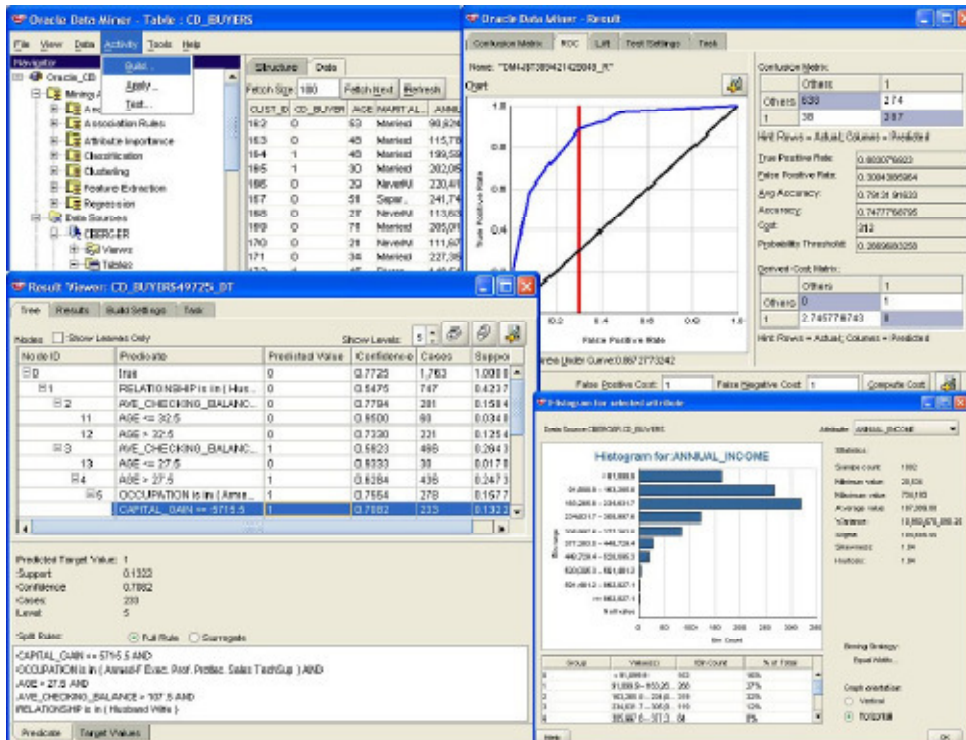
Oracle Data Miner - Table : CD_BUYERS

File View Data Activity Tools Help

Navigator

Build...
Apply...
Test...

Oracle_CD
Mining A
Association Rules
Attribute Importance
Classification
Clustering
Feature Extraction
Regression
Data Sources
CBERGER
Views
Tables

Structure Data

Fetch Size: 100 Fetch Next Refresh

| CUST_ID | CD_BUYER | AGE | MARITAL... | ANNU |
|---|---|---|---|---|
| 162 | 0 | 53 | Married | 90,82 |
| 163 | 0 | 45 | Married | 115,7 |
| 164 | 1 | 45 | Married | 199,5 |
| 165 | 1 | 30 | Married | 202,0 |
| 166 | 0 | 22 | NeverM | 230,4 |
| 167 | 0 | 51 | Separ... | 241,7 |
| 168 | 0 | 21 | NeverM | 113,6 |
| 169 | 0 | 71 | Married | 285,0 |
| 170 | 0 | 21 | NeverM | 111,6 |
| 171 | 0 | 34 | Married | 227,3 |

Oracle Data Miner - Result

Confusion Matrix ROC Lift Test Settings Task

Name: "DM4J0730942142B048_R"

Chart

True Positive Rate

False Positive Rate

Area Under Curve:0.8672773242

Confusion Matrix:

| | Others | 1 |
|---|---|---|
| Others | 830 | 274 |
| 1 | 38 | 287 |

Hint: Rows = Actual; Columns = Predicted

True Positive Rate: 0.8830769923
False Positive Rate: 0.3094385964
Avg Accuracy: 0.7913186933
Accuracy: 0.7477768795
Cost: 312
Probability Threshold: 0.2669683258

Derived Cost Matrix:

| | Others | 1 |
|---|---|---|
| Others | 0 | 1 |
| 1 | 2.745776743 | 0 |

Hint: Rows = Actual; Columns = Predicted

False Positive Cost: 1 False Negative Cost: 1 Compute Cost

Result Viewer: CD_BUYERS497725_DT

Tree Results Build Settings Task

Nodes Show Leaves Only Show Levels: 5

| Node ID | Predicate | Predicted Value | Confidence | Cases | Suppor |
|---|---|---|---|---|---|
| 0 | true | 0 | 0.7723 | 1,763 | 1.000 |
| 1 | RELATIONSHIP is in (Hus... | 0 | 0.5475 | 747 | 0.423 |
| 2 | AVE_CHECKING_BALANC... | 0 | 0.7784 | 281 | 0.158 |
| 11 | AGE <= 32.5 | 0 | 0.8500 | 60 | 0.034 |
| 12 | AGE > 32.5 | 0 | 0.7330 | 221 | 0.125 |
| 3 | AVE_CHECKING_BALANC... | 1 | 0.5623 | 466 | 0.264 |
| 13 | AGE <= 27.5 | 0 | 0.8333 | 30 | 0.017 |
| 4 | AGE > 27.5 | 1 | 0.6284 | 436 | 0.247 |
| 5 | OCCUPATION is in (Arme... | 1 | 0.7554 | 278 | 0.157 |
| | CAPITAL_GAIN <= 5715.5 | 1 | 0.7082 | 233 | 0.132 |

Predicted Target Value: 1
Support: 0.1322
Confidence: 0.7082
Cases: 233
Level: 5

Split Rules: Full Rule Surrogate

CAPITAL_GAIN <= 5715.5 AND
OCCUPATION is in ( Armed-F Exec. Prof. Prottec. Sales TechSup ) AND
AGE > 27.5 AND
AVE_CHECKING_BALANCE > 107.5 AND
RELATIONSHIP is in ( Husband Wife )

Predicate Target Values

Histogram for selected attribute

Data Source: CBERGER.CD_BUYERS Attribute: ANNUAL_INCOME

Histogram for:ANNUAL_INCOME

Bin Count

Statistics:
Sample count: 1882
Minimum value: 28,836
Maximum value: 754,183
Average value: 187,089.55
Variance: 10,859,675,055.28
Sigma:
Skewness: 1.84
Kurtosis: 1.84

| Group | Value(s) | Bin count | % of Total |
|---|---|---|---|
| | < 91,009.8 | 163 | 10% |
| | 91,009.9 - 153,20... | 280 | 37% |
| | 153,200.6 - 234,6... | 376 | 23% |
| | 234,631.7 - 306,0... | 118 | 12% |
| | 306,087.6 - 377,3... | 64 | 6% |

Binning Strategy: Equal Width

Graph orientation: Vertical Horizontal

Help OK